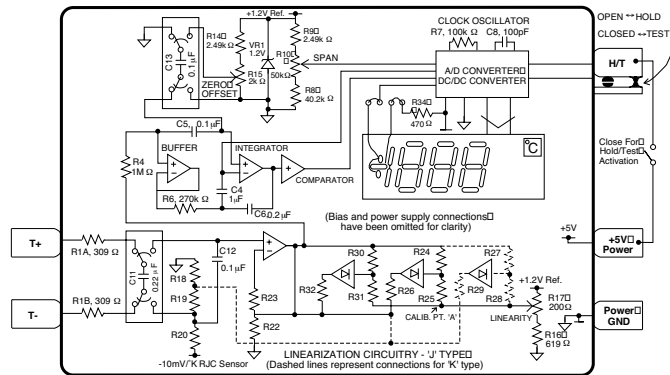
+1.2V Ref.
CLOCK OSCILLATOR
R7, 100k Ω
C8, 100pF
OPEN ↔ HOLD
CLOSED ↔ TEST
R14
2.49k Ω
C13
0.1µF
VR1
1.2V
R9
2.49k Ω
R10
50kΩ
SPAN
R15
2k Ω
ZERO
OFFSET
R8
40.2k Ω
A/D CONVERTER
DC/DC CONVERTER
H/T
R34
470 Ω
C5, 0.1µF
BUFFER
INTEGRATOR
R4
1M Ω
COMPARATOR
C4
1µF
R6, 270k Ω
C6 0.2µF
°C
Close For Hold/Test Activation
(Bias and power supply connections have been omitted for clarity)
+5V
T+
R1A, 309 Ω
C11
0.22µF
C12
0.1µF
+5V
Power
R18
R30
R24
R27
R32
R19
R31
R26
R29
+1.2V Ref.
T-
R1B, 309 Ω
R23
R25
R28
R17
200Ω
Power
GND
CALIB. PT. 'A'
LINEARITY
R20
R22
R16
619 Ω
-10mV/°K RJC Sensor
LINEARIZATION CIRCUITRY - 'J' TYPE
(Dashed lines represent connections for 'K' type)